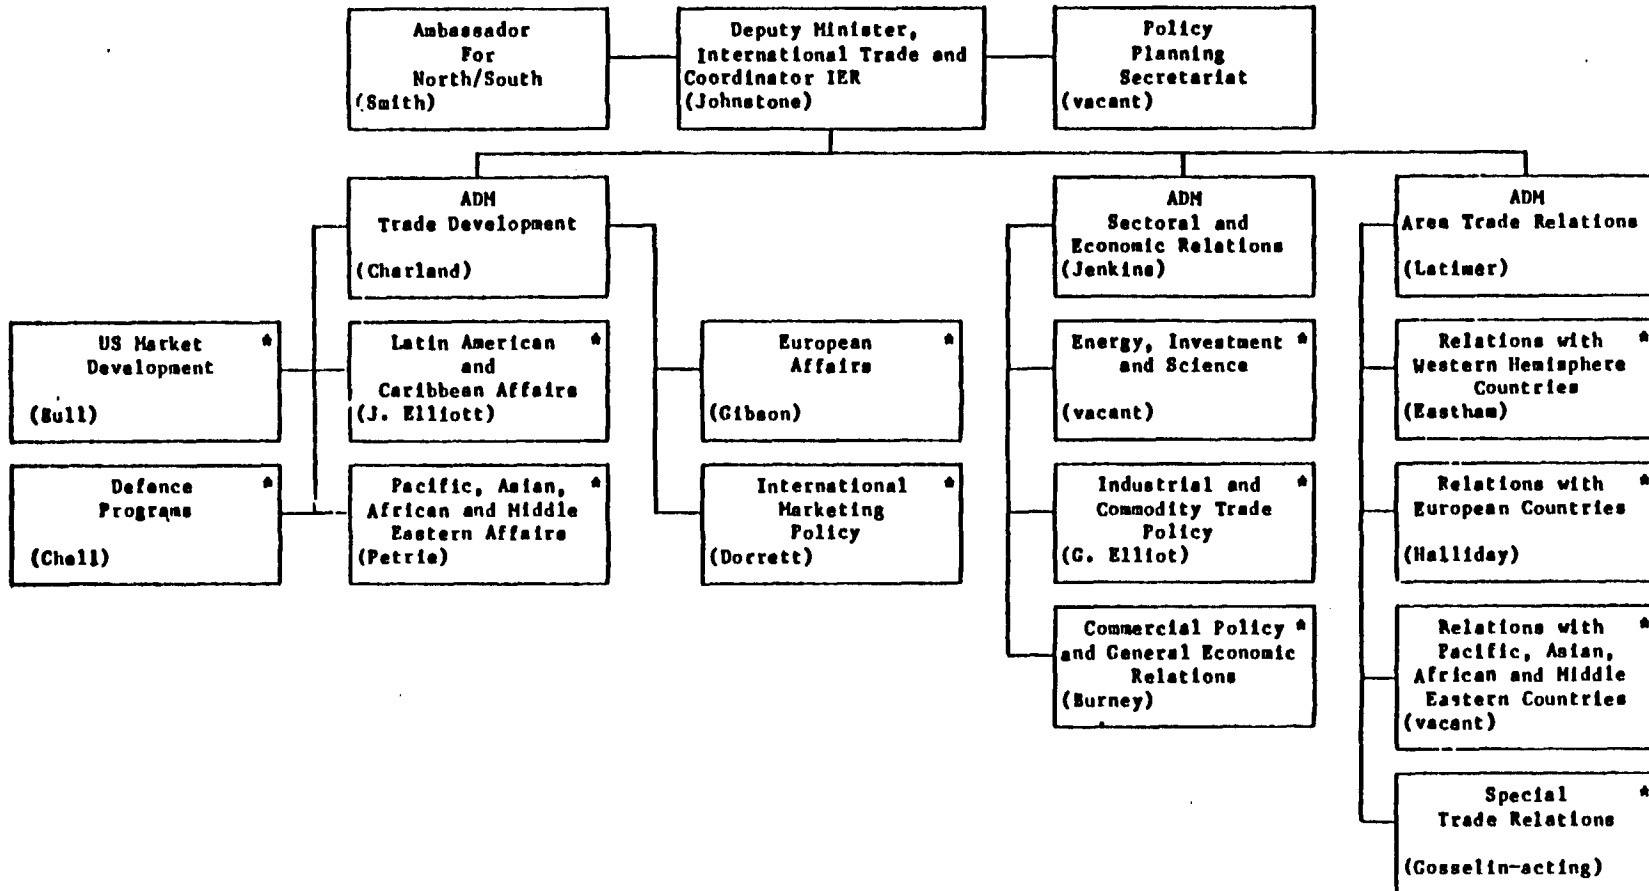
Ambassador For North/South (Smith)

Deputy Minister, International Trade and Coordinator IER (Johnstone)

Policy Planning Secretariat (vacant)

ADM Trade Development (Charland)

US Market Development (Bull) *

Defence Programs (Chell) *

Latin American and Caribbean Affairs (J. Elliott) *

Pacific, Asian, African and Middle Eastern Affairs (Petrie) *

European Affairs (Gibson) *

International Marketing Policy (Dorrett) *

ADM Sectoral and Economic Relations (Jenkins)

Energy, Investment and Science (vacant) *

Industrial and Commodity Trade Policy (G. Elliot) *

Commercial Policy and General Economic Relations (Burney) *

ADM Area Trade Relations (Latimer)

Relations with Western Hemisphere Countries (Eastham) *

Relations with European Countries (Halliday) *

Relations with Pacific, Asian, African and Middle Eastern Countries (vacant) *

Special Trade Relations (Gosselin-acting) *